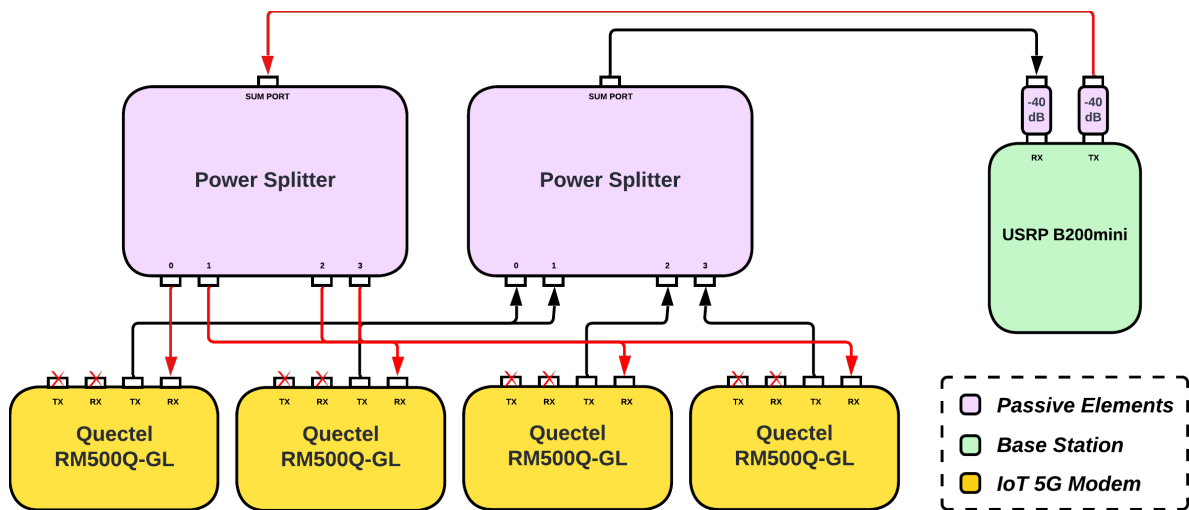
SUM PORT

Power Splitter

0 1 2 3

SUM PORT

Power Splitter

0 1 2 3

-40 dB

-40 dB

RX TX

USRP B200mini

TX RX TX RX

Quectel RM500Q-GL

TX RX TX RX

Quectel RM500Q-GL

TX RX TX RX

Quectel RM500Q-GL

TX RX TX RX

Quectel RM500Q-GL

Passive Elements

Base Station

IoT 5G Modem